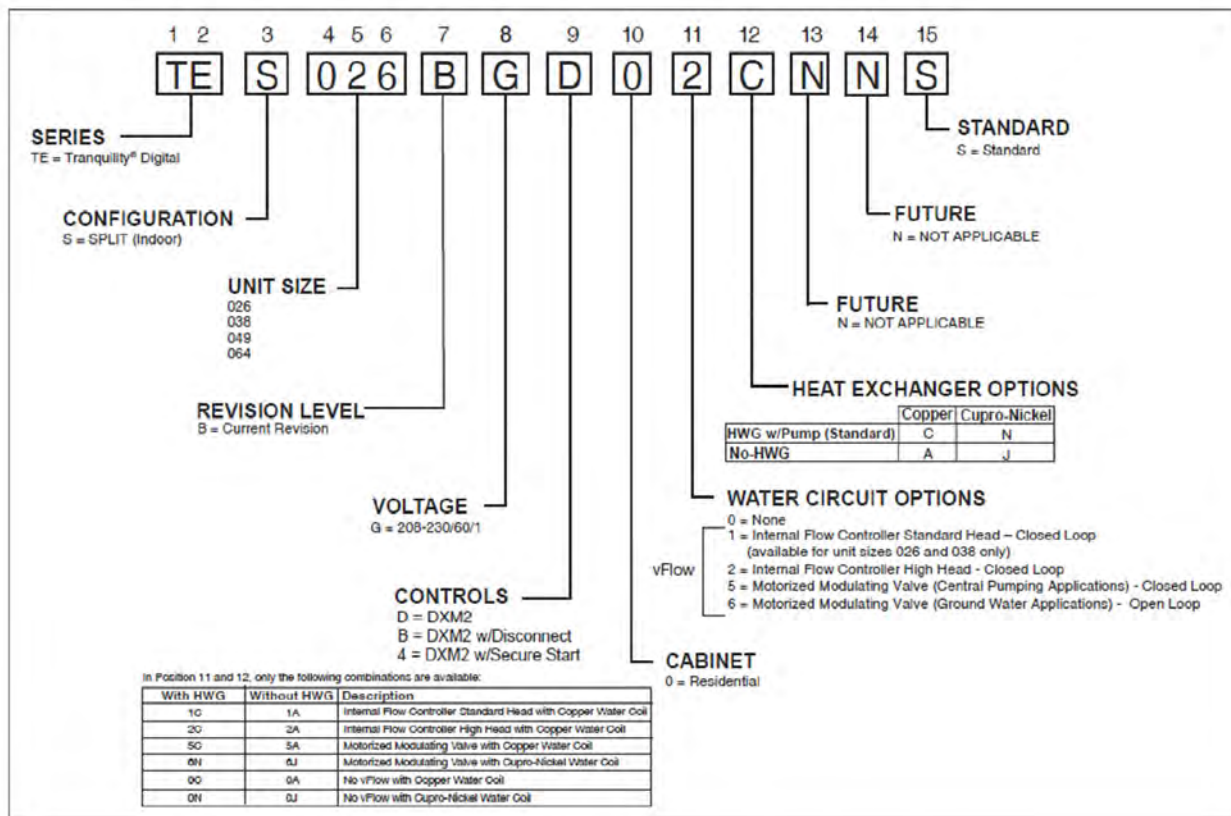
1 2 3 4 5 6 7 8 9 10 11 12 13 14 15

TE S 0 2 6 B G D 0 2 C N N S

SERIES
TE = Tranquility® Digital

CONFIGURATION
S = SPLIT (Indoor)

UNIT SIZE
026
038
049
064

REVISION LEVEL
B = Current Revision

VOLTAGE
G = 208-230/60/1

CONTROLS
D = DXM2
B = DXM2 w/Disconnect
4 = DXM2 w/Secure Start

CABINET
0 = Residential

WATER CIRCUIT OPTIONS
0 = None
1 = Internal Flow Controller Standard Head – Closed Loop (available for unit sizes 026 and 038 only)
2 = Internal Flow Controller High Head - Closed Loop
5 = Motorized Modulating Valve (Central Pumping Applications) - Closed Loop
6 = Motorized Modulating Valve (Ground Water Applications) - Open Loop
vFlow

HEAT EXCHANGER OPTIONS

| | Copper | Cupro-Nickel |
|---|---|---|
| HWG w/Pump (Standard) | C | N |
| No-HWG | A | J |

FUTURE
N = NOT APPLICABLE

FUTURE
N = NOT APPLICABLE

STANDARD
S = Standard

In Position 11 and 12, only the following combinations are available:

| With HWG | Without HWG | Description |
|---|---|---|
| 1C | 1A | Internal Flow Controller Standard Head with Copper Water Coil |
| 2C | 2A | Internal Flow Controller High Head with Copper Water Coil |
| 5C | 5A | Motorized Modulating Valve with Copper Water Coil |
| 6N | 6J | Motorized Modulating Valve with Cupro-Nickel Water Coil |
| 0C | 0A | No vFlow with Copper Water Coil |
| 0N | 0J | No vFlow with Cupro-Nickel Water Coil |